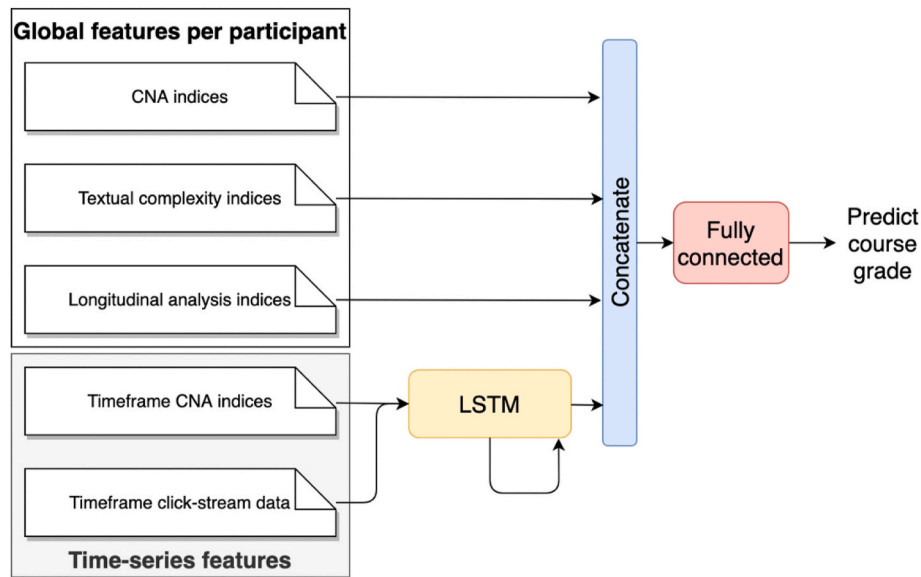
Global features per participant

CNA indices

Textual complexity indices

Longitudinal analysis indices

Timeframe CNA indices

Timeframe click-stream data

Time-series features

LSTM

Concatenate

Fully connected

Predict course grade